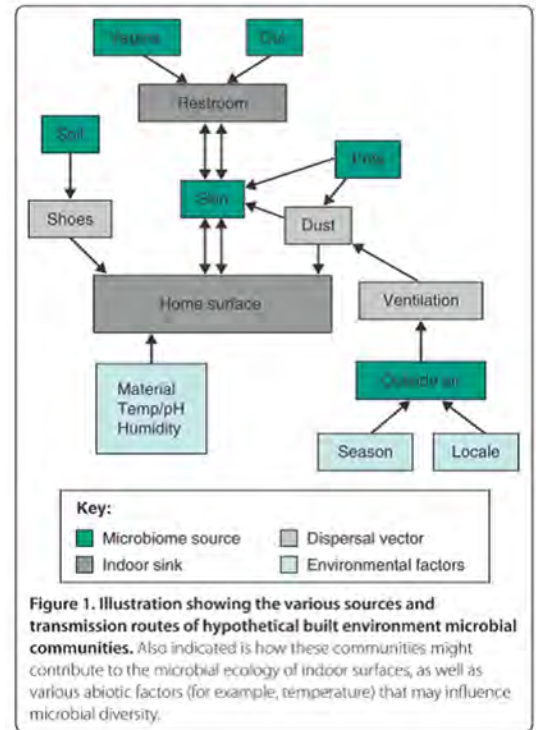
Vagina

Gut

Restroom

Soil

Pets

Skin

Shoes

Dust

Home surface

Ventilation

Material
Temp/pH
Humidity

Outside air

Season

Locale

Key:
Microbiome source
Dispersal vector
Indoor sink
Environmental factors

**Figure 1. Illustration showing the various sources and transmission routes of hypothetical built environment microbial communities.** Also indicated is how these communities might contribute to the microbial ecology of indoor surfaces, as well as various abiotic factors (for example, temperature) that may influence microbial diversity.